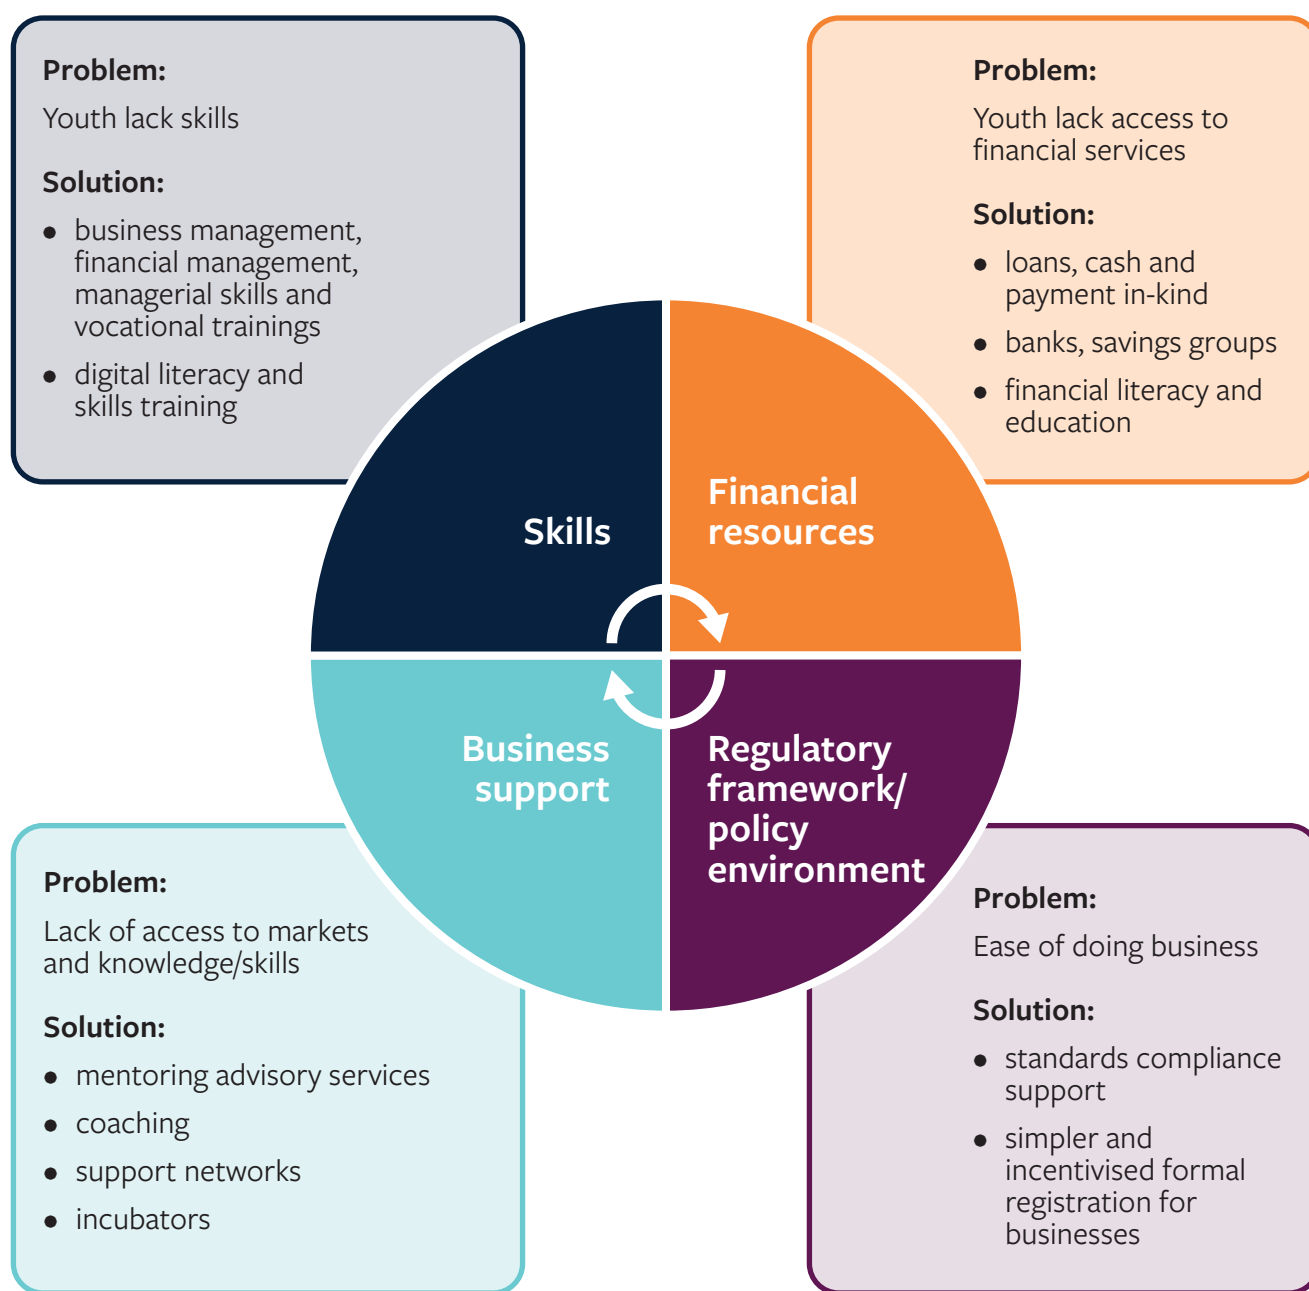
**Problem:**

Youth lack skills

**Solution:**

- business management, financial management, managerial skills and vocational trainings
- digital literacy and skills training

**Problem:**

Youth lack access to financial services

**Solution:**

- loans, cash and payment in-kind
- banks, savings groups
- financial literacy and education

Skills

Financial resources

Business support

Regulatory framework/ policy environment

**Problem:**

Lack of access to markets and knowledge/skills

**Solution:**

- mentoring advisory services
- coaching
- support networks
- incubators

**Problem:**

Ease of doing business

**Solution:**

- standards compliance support
- simpler and incentivised formal registration for businesses